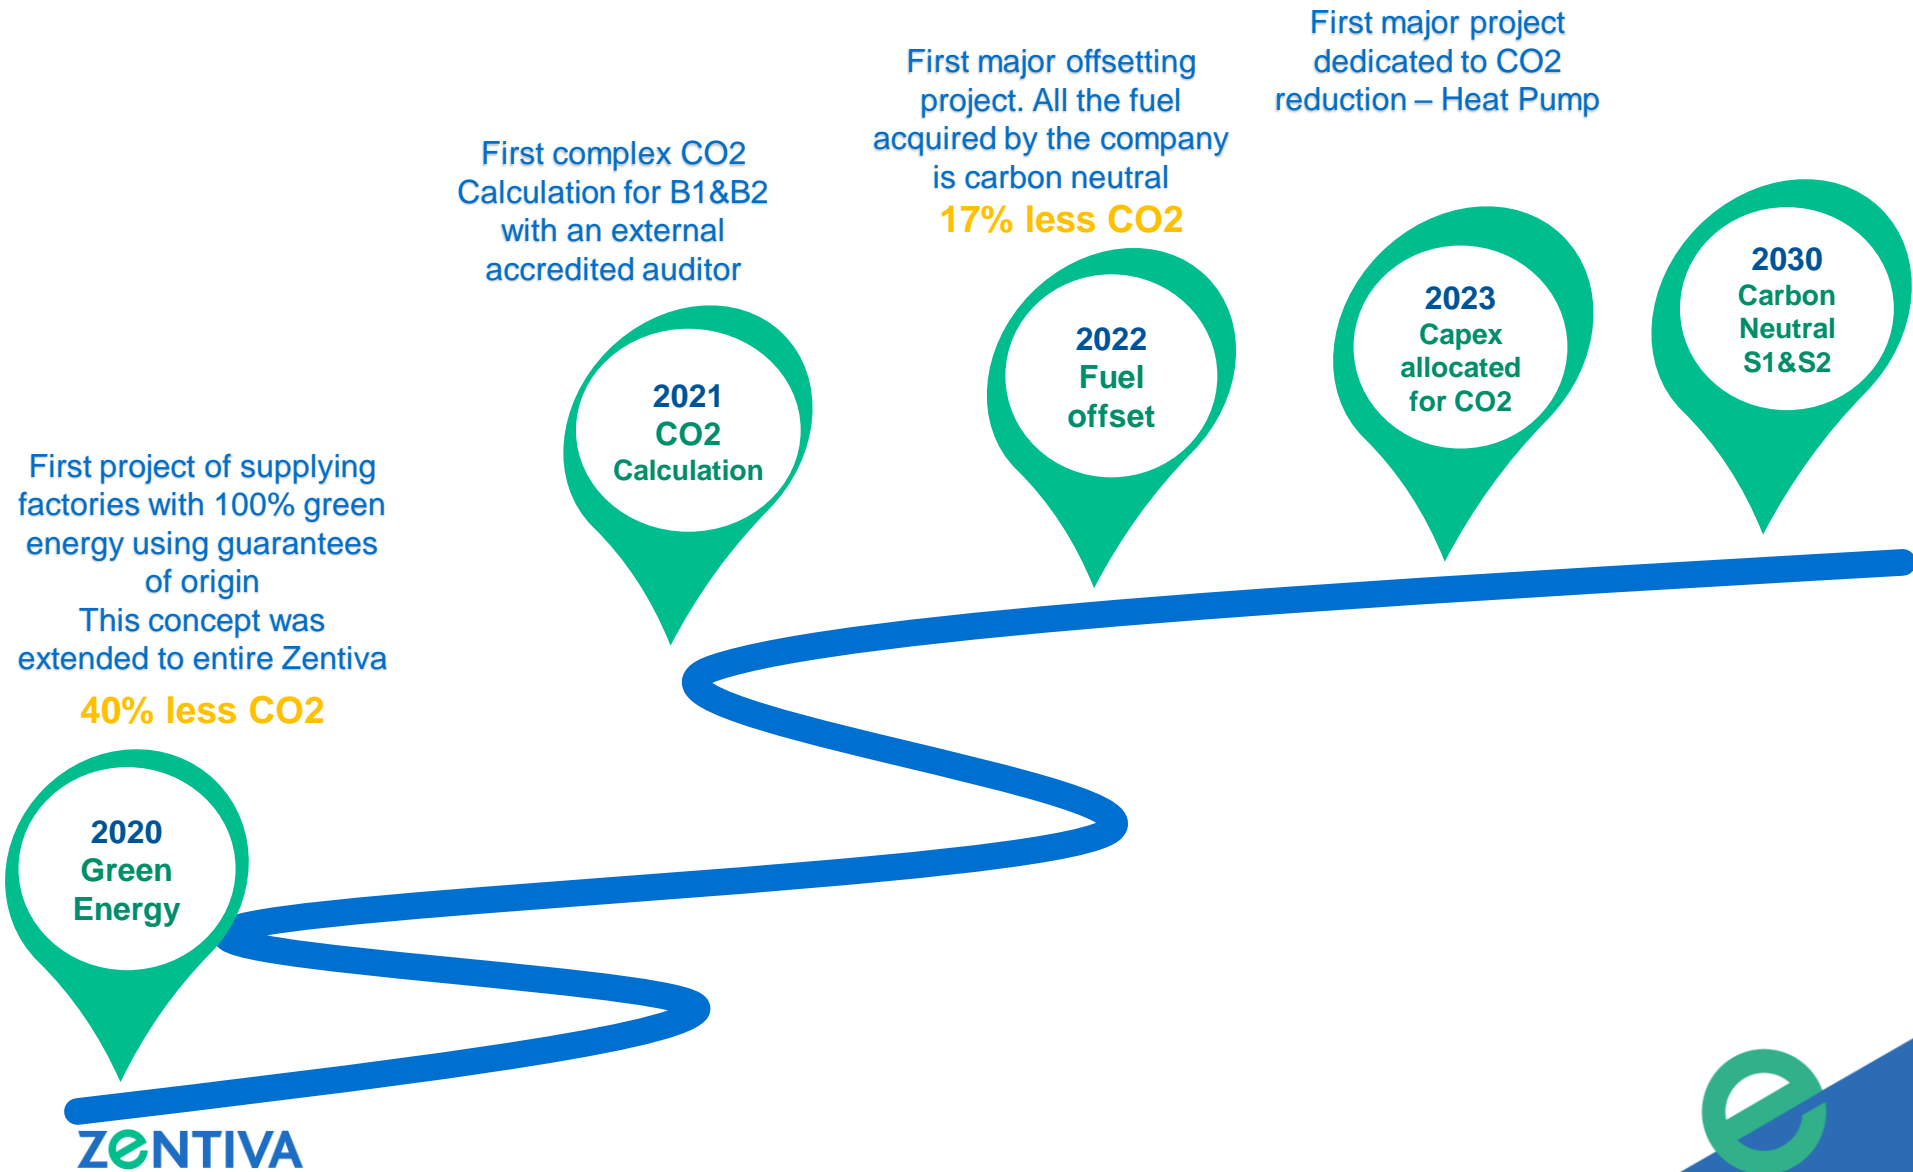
First project of supplying factories with 100% green energy using guarantees of origin
This concept was extended to entire Zentiva

40% less CO2

2020
Green
Energy

First complex CO2 Calculation for B1&B2 with an external accredited auditor

2021
CO2
Calculation

First major offsetting project. All the fuel acquired by the company is carbon neutral

17% less CO2

2022
Fuel
offset

First major project dedicated to CO2 reduction – Heat Pump

2023
Capex
allocated
for CO2

2030
Carbon
Neutral
S1&S2

ZENTIVA